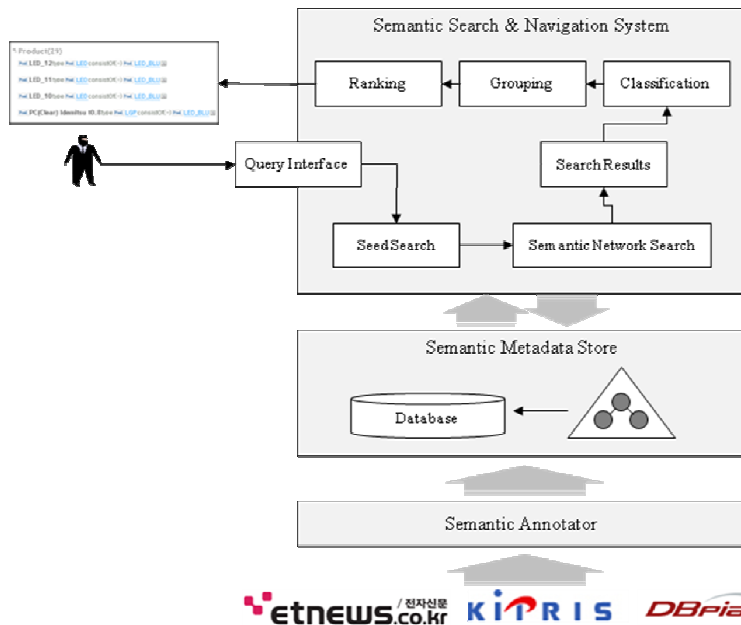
Semantic Search & Navigation System

Ranking

Grouping

Classification

Product(29)

LED_12 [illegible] LED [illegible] LED_BLU

LED_11 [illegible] LED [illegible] LED_BLU

LED_10 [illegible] LED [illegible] LED_BLU

PC(Clear) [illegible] LGP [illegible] LED_BLU

Query Interface

Search Results

Seed Search

Semantic Network Search

Semantic Metadata Store

Database

Semantic Annotator

etnews.co.kr 전자신문

KIPRIS

DBpia